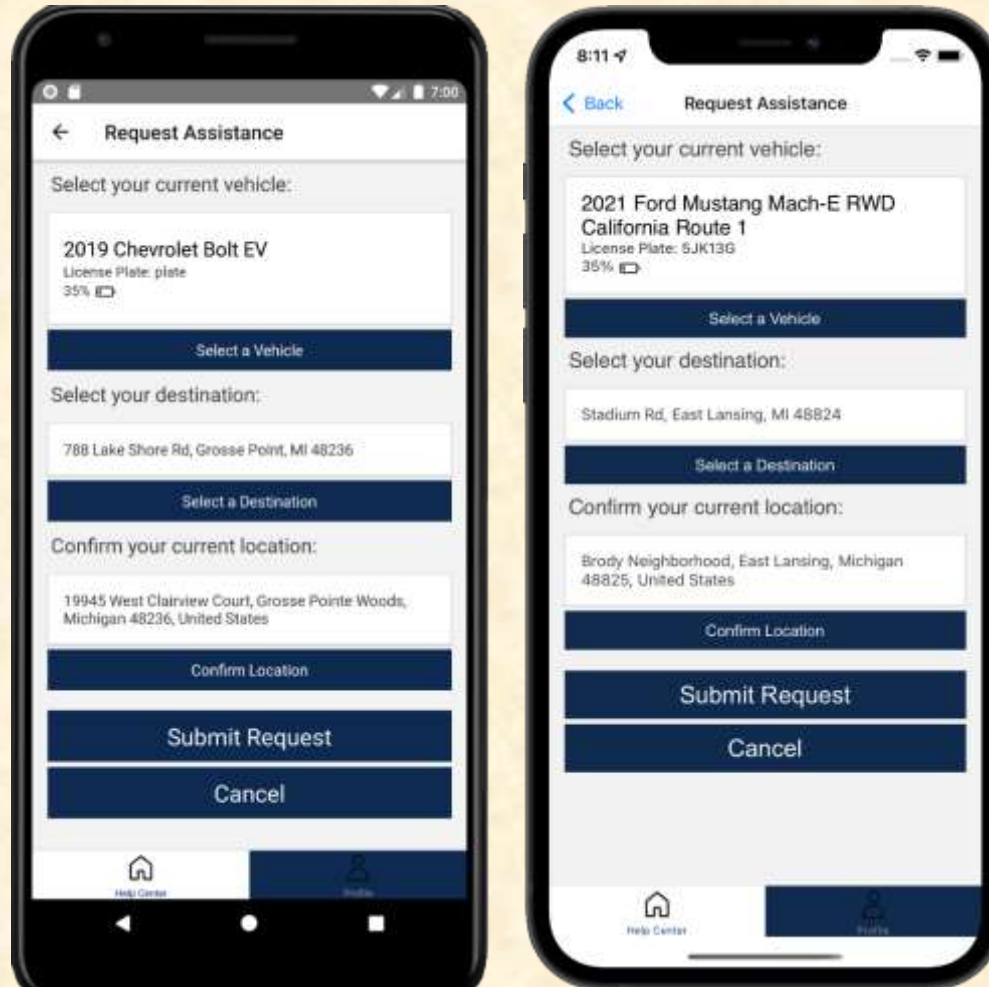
7:00

Request Assistance

Select your current vehicle:

2019 Chevrolet Bolt EV
License Plate: plate
35%

Select a Vehicle

Select your destination:

788 Lake Shore Rd, Grosse Point, MI 48236

Select a Destination

Confirm your current location:

19945 West Clairview Court, Grosse Pointe Woods, Michigan 48236, United States

Confirm Location

Submit Request

Cancel

Help Center

Profile

8:11

Back

Request Assistance

Select your current vehicle:

2021 Ford Mustang Mach-E RWD California Route 1
License Plate: 5JK13G
35%

Select a Vehicle

Select your destination:

Stadium Rd, East Lansing, MI 48824

Select a Destination

Confirm your current location:

Brody Neighborhood, East Lansing, Michigan 48825, United States

Confirm Location

Submit Request

Cancel

Help Center

Profile